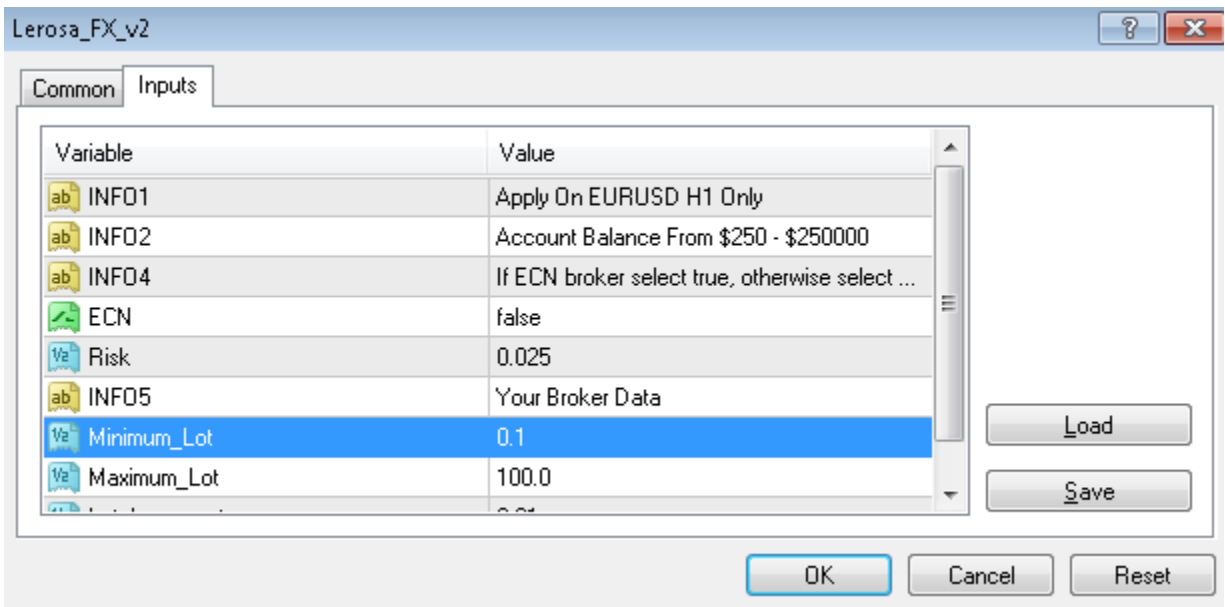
Lerosa_FX_v2

?

Common | Inputs

| Variable | Value |
|---|---|
| INFO1 | Apply On EURUSD H1 Only |
| INFO2 | Account Balance From \$250 - \$250000 |
| INFO4 | If ECN broker select true, otherwise select ... |
| ECN | false |
| Risk | 0.025 |
| INFO5 | Your Broker Data |
| Minimum_Lot | 0.1 |
| Maximum_Lot | 100.0 |
| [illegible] | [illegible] |

Load

Save

OK Cancel Reset